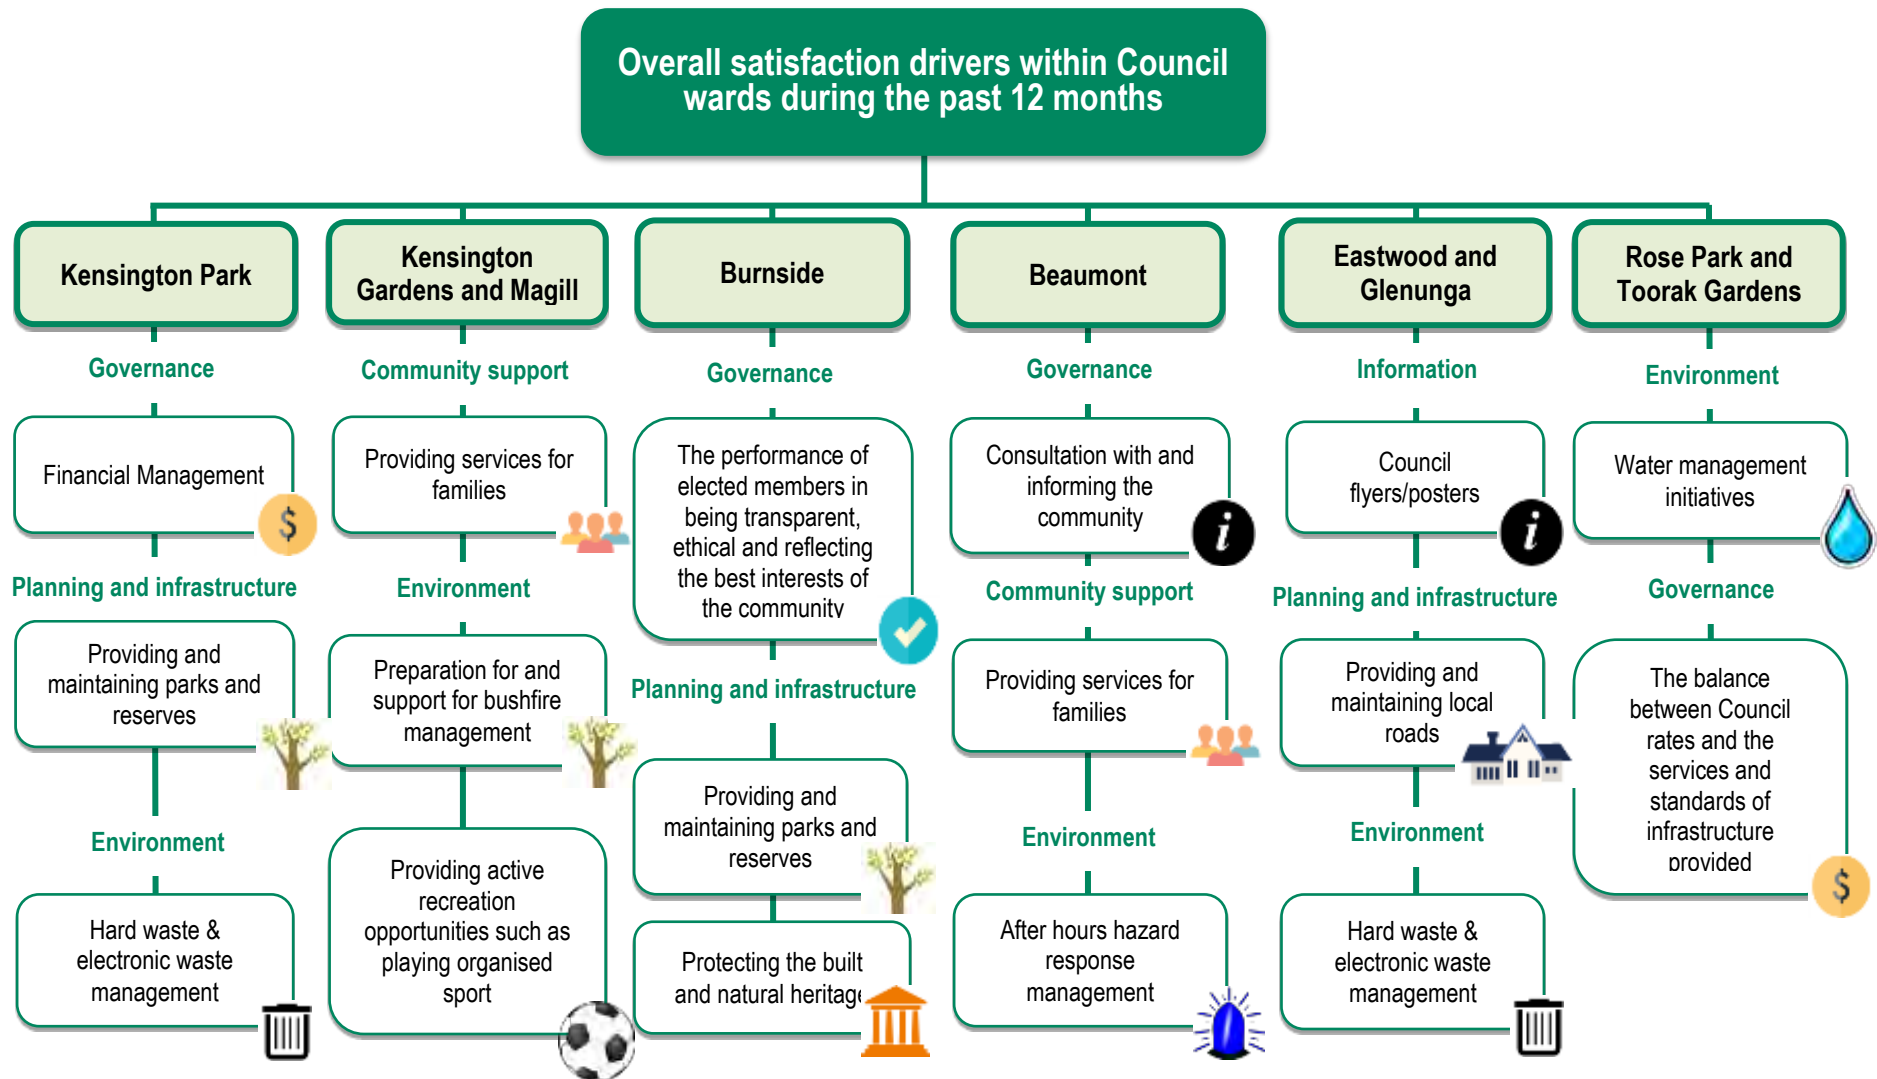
Overall satisfaction drivers within Council wards during the past 12 months

Kensington Park

Governance

Financial Management

Planning and infrastructure

Providing and maintaining parks and reserves

Environment

Hard waste & electronic waste management

Kensington Gardens and Magill

Community support

Providing services for families

Environment

Preparation for and support for bushfire management

Providing active recreation opportunities such as playing organised sport

Burnside

Governance

The performance of elected members in being transparent, ethical and reflecting the best interests of the community

Planning and infrastructure

Providing and maintaining parks and reserves

Protecting the built and natural heritage

Beaumont

Governance

Consultation with and informing the community

Community support

Providing services for families

Environment

After hours hazard response management

Eastwood and Glenunga

Information

Council flyers/posters

Planning and infrastructure

Providing and maintaining local roads

Environment

Hard waste & electronic waste management

Rose Park and Toorak Gardens

Environment

Water management initiatives

Governance

The balance between Council rates and the services and standards of infrastructure provided